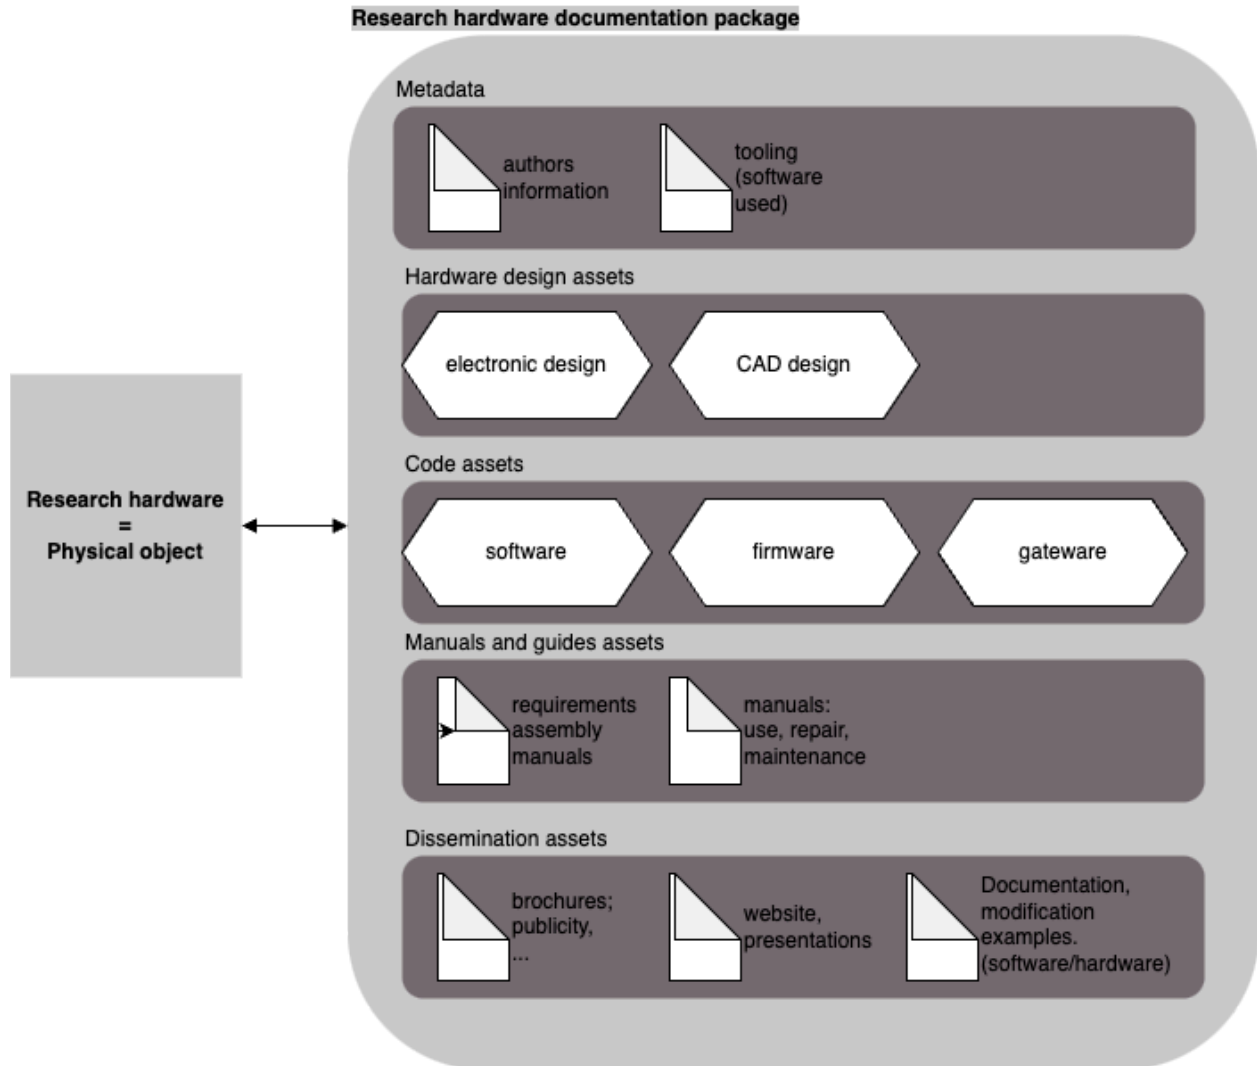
Research hardware documentation package

Research hardware
=
Physical object

Metadata

authors information

tooling (software used)

Hardware design assets

electronic design

CAD design

Code assets

software

firmware

gateware

Manuals and guides assets

requirements assembly manuals

manuals: use, repair, maintenance

Dissemination assets

brochures; publicity, ...

website, presentations

Documentation, modification examples. (software/hardware)